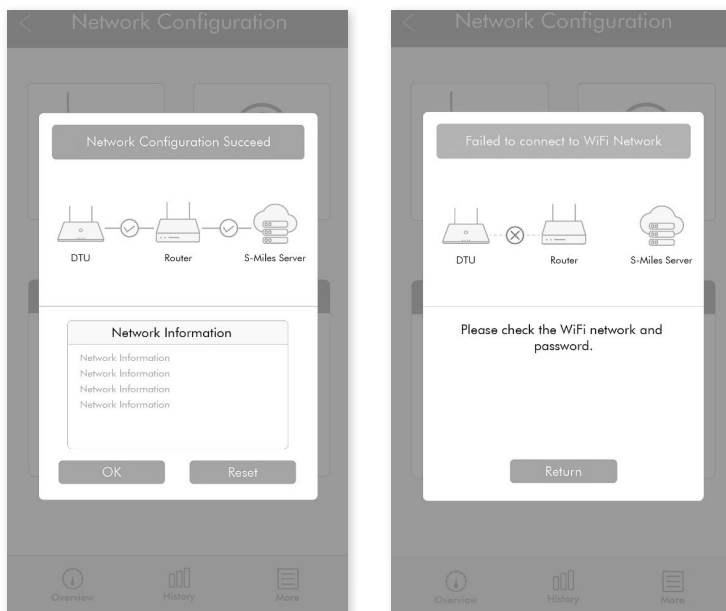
Network Configuration

Network Configuration Succeed

DTU

Router

S-Miles Server

Network Information

Network Information
Network Information
Network Information
Network Information

OK

Reset

Overview

History

More

Network Configuration

Failed to connect to WiFi Network

DTU

Router

S-Miles Server

Please check the WiFi network and password.

Return

Overview

History

More